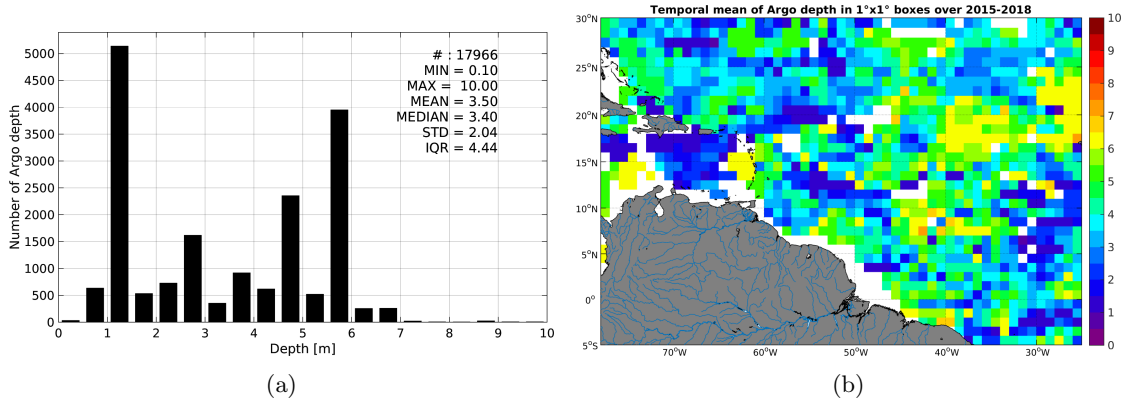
# : 17966
MIN = 0.10
MAX = 10.00
MEAN = 3.50
MEDIAN = 3.40
STD = 2.04
IQR = 4.44

Number of Argo depth

5000
4500
4000
3500
3000
2500
2000
1500
1000
500
0

0 1 2 3 4 5 6 7 8 9 10

Depth [m]

(a)

Temporal mean of Argo depth in 1°x1° boxes over 2015-2018

30°N
25°N
20°N
15°N
10°N
5°N
0°
5°S

70°W 60°W 50°W 40°W 30°W

10
9
8
7
6
5
4
3
2
1
0

(b)